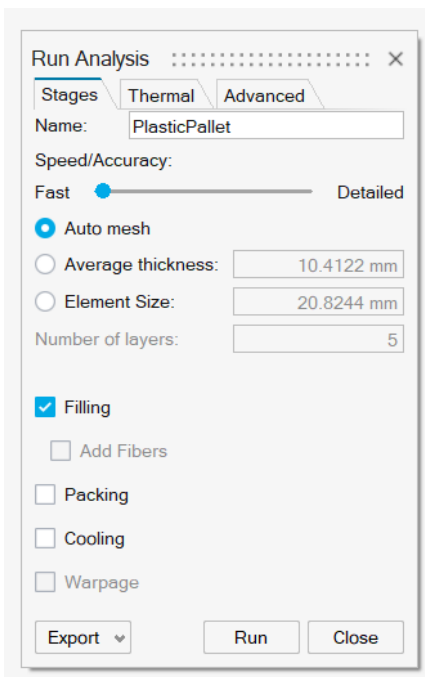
Run Analysis ✕

Stages | Thermal | Advanced

Name: PlasticPallet

Speed/Accuracy:

Fast Detailed

Auto mesh

Average thickness: 10.4122 mm

Element Size: 20.8244 mm

Number of layers: 5

Filling

Add Fibers

Packing

Cooling

Warpage

Export

Run

Close